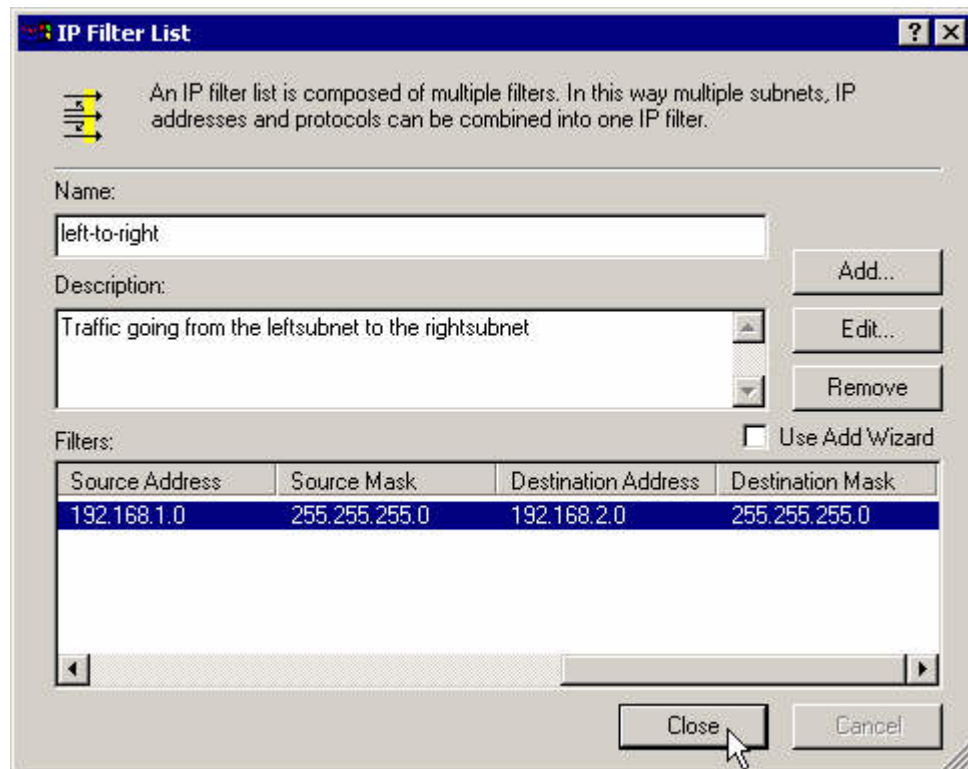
IP Filter List

?

An IP filter list is composed of multiple filters. In this way multiple subnets, IP addresses and protocols can be combined into one IP filter.

Name:

left-to-right

Description:

Traffic going from the leftsubnet to the rightsubnet

Add...

Edit...

Remove

Filters:

Use Add Wizard

| Source Address | Source Mask | Destination Address | Destination Mask |
|---|---|---|---|
| 192.168.1.0 | 255.255.255.0 | 192.168.2.0 | 255.255.255.0 |

Close

Cancel